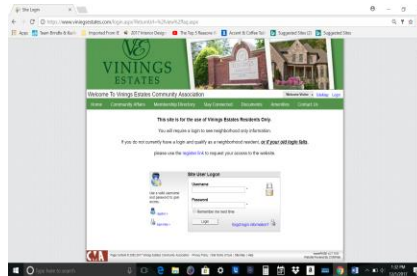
Site Login

https://www.viningsestates.com/login.aspx?ReturnUrl=%2fview%2fhg.aspx

Apps  Team Bundle & Build  Imported From IE  2017 Interior Desig  The Top 7 Reasons  Accent & Coffee Tab  Suggested Sites (2)  Suggested Sites

VININGS ESTATES

Welcome To Vinings Estates Community Association

Welcome Visitor  Calendar  Login

Home  Community Affairs  Membership Directory  Stay Connected  Documents  Amenities  Contact Us

This site is for the use of Vinings Estates Residents Only.

You will require a login to see neighborhood only information.

If you do not currently have a login and qualify as a neighborhood resident, or if your old login fails,

please use the register link to request your access to the website.

Site User Logon

Use a valid username and password to gain access.

Register
New Visitor

Username

Password

Remember me next time

Login

forgot login information?

Page content © 2008-2017 Vinings Estates Community Association · Privacy Policy · Site Terms of Use · Site Map · Help

Type here to search

1:55 PM
5/1/2017